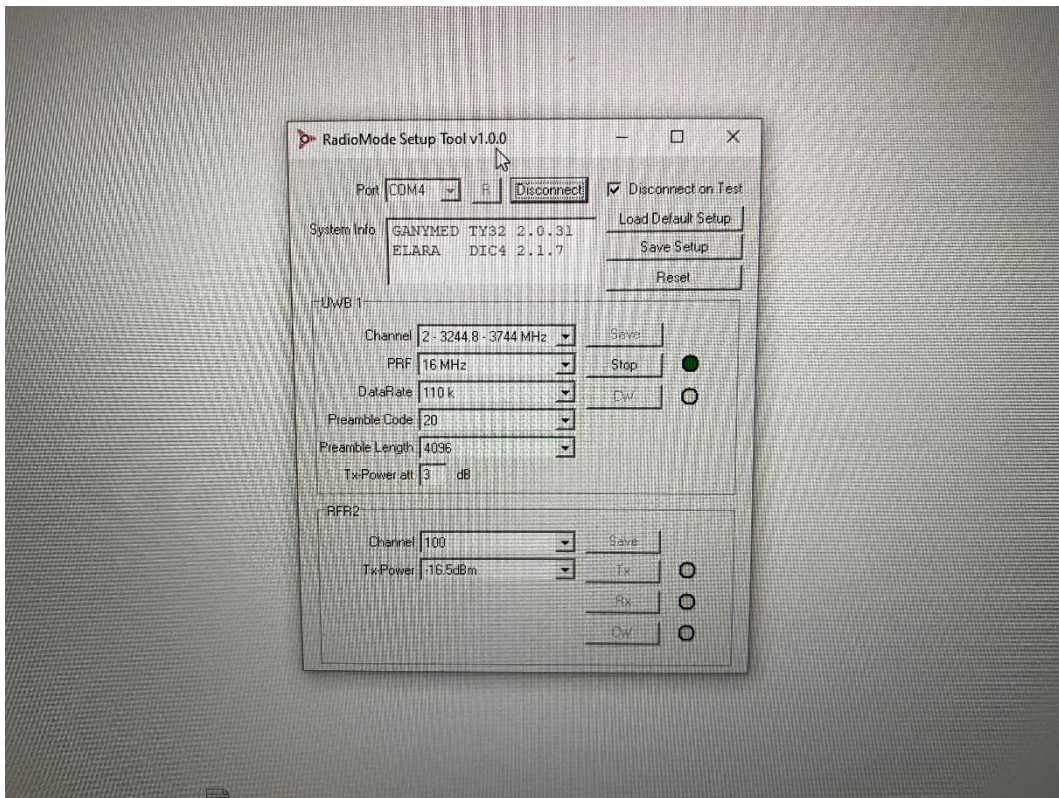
RadioMode Setup Tool v1.0.0

Port COM4 R Disconnect

Disconnect on Test

Load Default Setup

Save Setup

Reset

System Info GANYMED TY32 2.0.31
ELARA DIC4 2.1.7

UWB 1

Channel 2 - 3244.8 - 3744 MHz

Save

PRF 16 MHz

Stop

DataRate 110 k

CW

Preamble Code 20

Preamble Length 4096

Tx-Power att 3 dB

RFR2

Channel 100

Save

Tx-Power -16.5dBm

Tx

Rx

CW